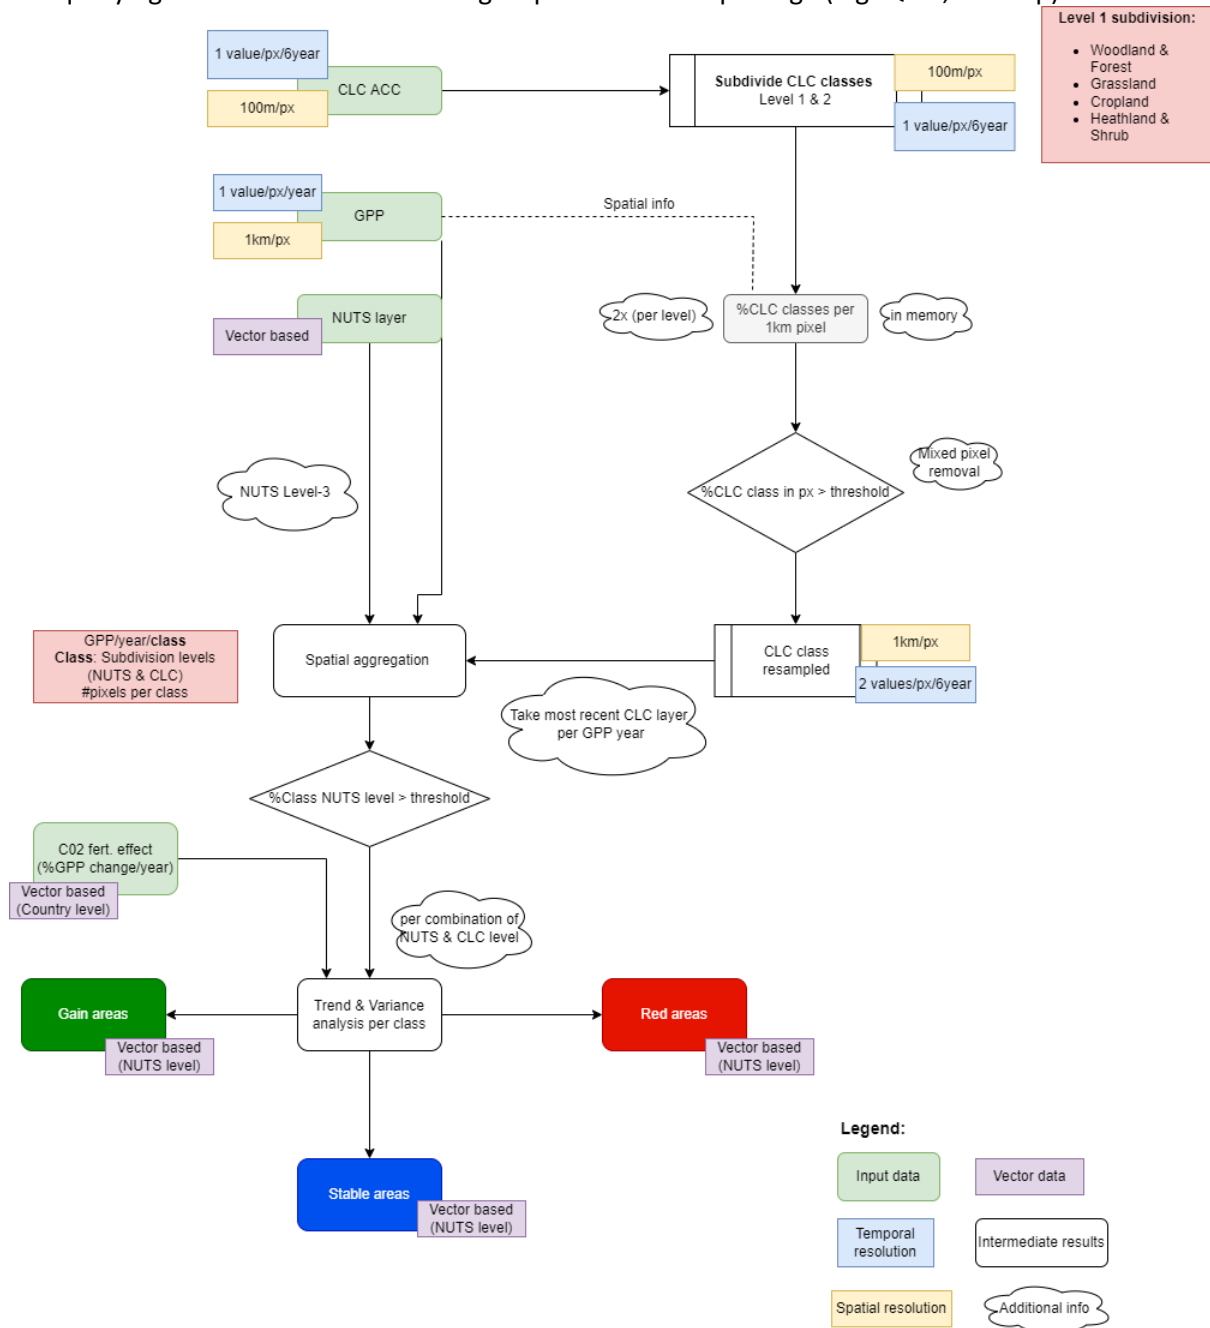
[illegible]

1 value/px/6year
CLC ACC
100m/px

Subdivide CLC classes
Level 1 & 2
100m/px
1 value/px/6year

Level 1 subdivision:
- Woodland & Forest
- Grassland
- Cropland
- Heathland & Shrub

1 value/px/year
GPP
1km/px

Spatial info

NUTS layer
Vector based

2x (per level)
%CLC classes per 1km pixel
in memory

Mixed pixel removal
%CLC class in px > threshold

NUTS Level-3

GPP/year/class
Class: Subdivision levels (NUTS & CLC)
#pixels per class

Spatial aggregation

CLC class resampled
1km/px
2 values/px/6year

Take most recent CLC layer per GPP year

%Class NUTS level > threshold

C02 fert. effect (%GPP change/year)
Vector based (Country level)

per combination of NUTS & CLC level

Gain areas
Vector based (NUTS level)

Trend & Variance analysis per class

Red areas
Vector based (NUTS level)

Stable areas
Vector based (NUTS level)

Legend:
Input data
Vector data
Temporal resolution
Intermediate results
Spatial resolution
Additional info